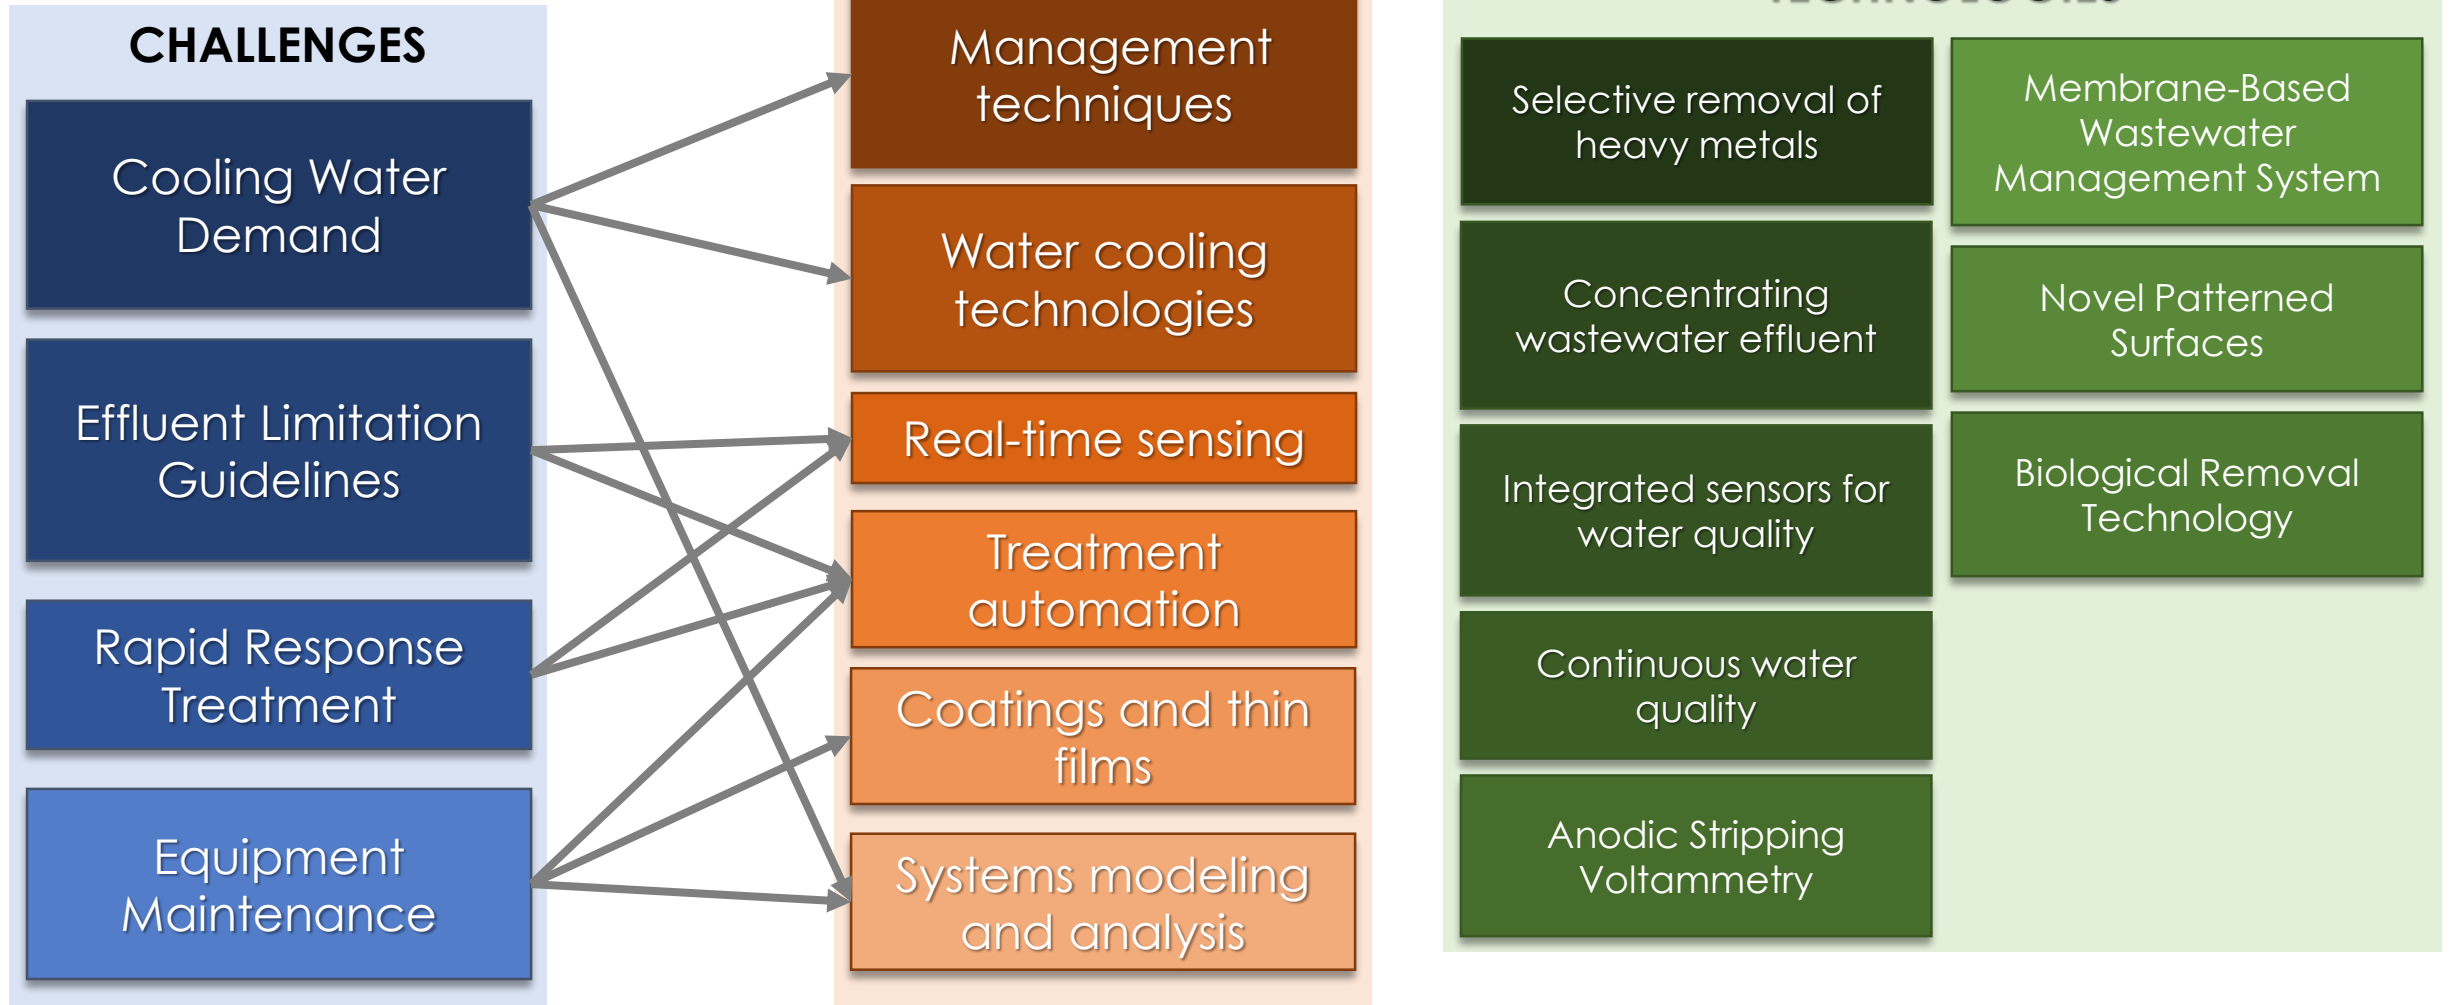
CHALLENGES

Cooling Water Demand

Effluent Limitation Guidelines

Rapid Response Treatment

Equipment Maintenance

Management techniques

Water cooling technologies

Real-time sensing

Treatment automation

Coatings and thin films

Systems modeling and analysis

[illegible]

Selective removal of heavy metals

Concentrating wastewater effluent

Integrated sensors for water quality

Continuous water quality

Anodic Stripping Voltammetry

Membrane-Based Wastewater Management System

Novel Patterned Surfaces

Biological Removal Technology